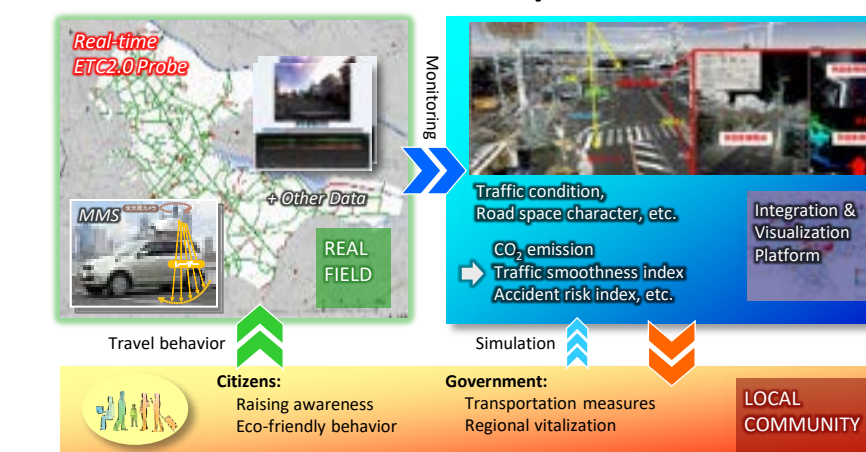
Real-time
ETC2.0 Probe

MMS

+ Other Data

REAL FIELD

Monitoring

Traffic condition,
Road space character, etc.

Integration &
Visualization
Platform

$CO_2$ emission
Traffic smoothness index
Accident risk index, etc.

Travel behavior

Simulation

Citizens:
Raising awareness
Eco-friendly behavior

Government:
Transportation measures
Regional vitalization

LOCAL
COMMUNITY